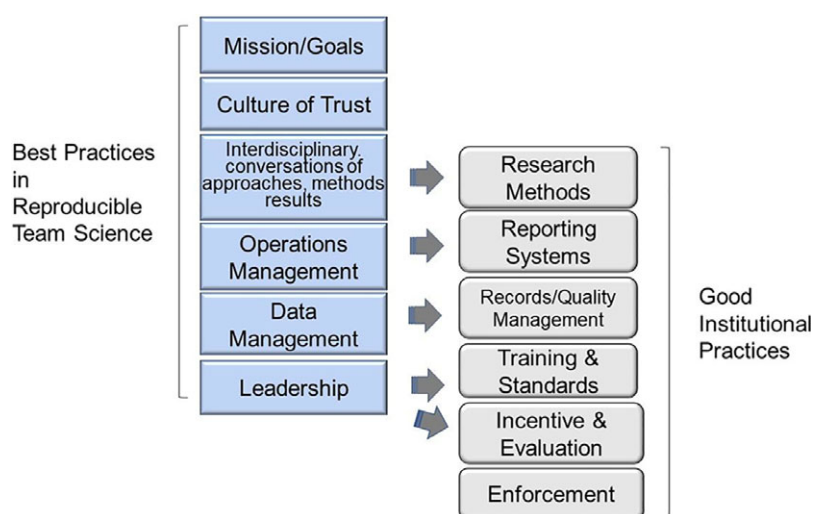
Best Practices in Reproducible Team Science

Mission/Goals

Culture of Trust

Interdisciplinary, conversations of approaches, methods results

Operations Management

Data Management

Leadership

Research Methods

Reporting Systems

Records/Quality Management

Training & Standards

Incentive & Evaluation

Enforcement

Good Institutional Practices